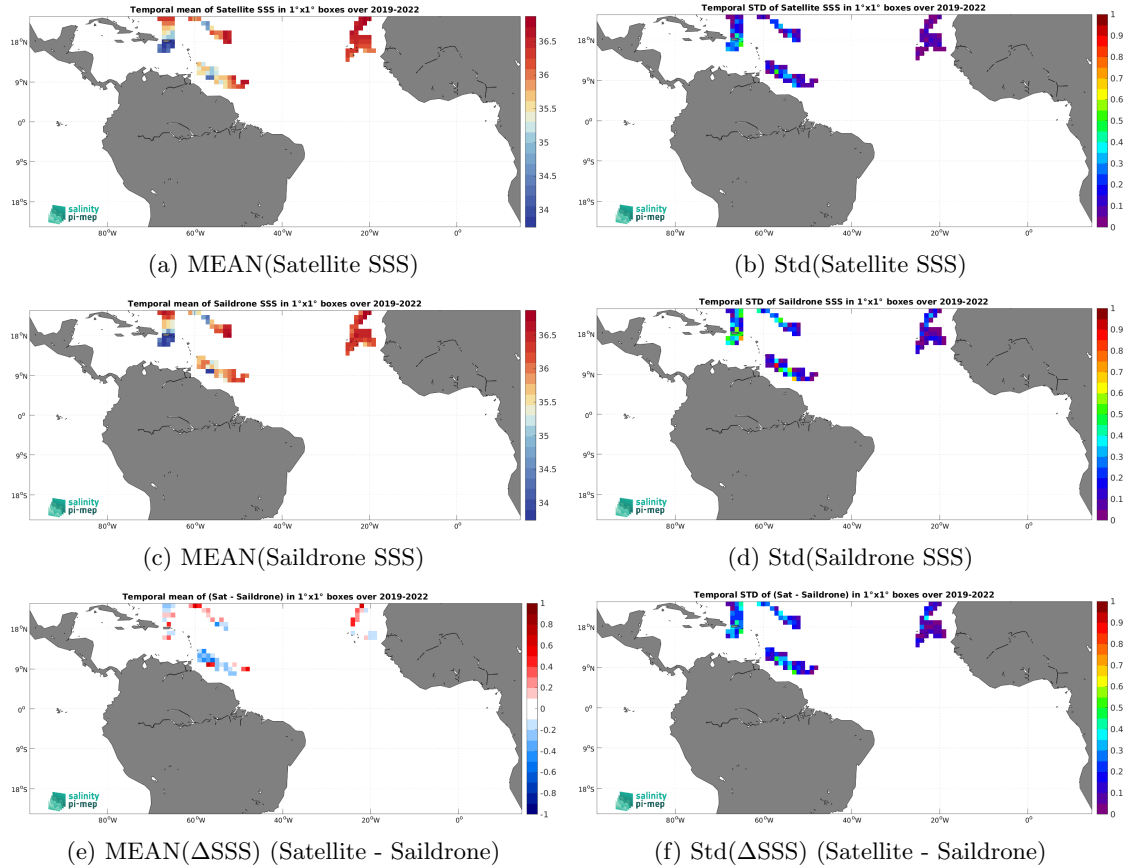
Temporal mean of Satellite SSS in 1°x1° boxes over 2019-2022

18°N
9°N
0°
9°S
18°S
80°W 60°W 40°W 20°W 0°
36.5
36
35.5
35
34.5
34
salinity pi-mep

(a) MEAN(Satellite SSS)

Temporal STD of Satellite SSS in 1°x1° boxes over 2019-2022

18°N
9°N
0°
9°S
18°S
80°W 60°W 40°W 20°W 0°
1
0.9
0.8
0.7
0.6
0.5
0.4
0.3
0.2
0.1
0
salinity pi-mep

(b) Std(Satellite SSS)

Temporal mean of Saildrone SSS in 1°x1° boxes over 2019-2022

18°N
9°N
0°
9°S
18°S
80°W 60°W 40°W 20°W 0°
36.5
36
35.5
35
34.5
34
salinity pi-mep

(c) MEAN(Saildrone SSS)

Temporal STD of Saildrone SSS in 1°x1° boxes over 2019-2022

18°N
9°N
0°
9°S
18°S
80°W 60°W 40°W 20°W 0°
1
0.9
0.8
0.7
0.6
0.5
0.4
0.3
0.2
0.1
0
salinity pi-mep

(d) Std(Saildrone SSS)

Temporal mean of (Sat - Saildrone) in 1°x1° boxes over 2019-2022

18°N
9°N
0°
9°S
18°S
80°W 60°W 40°W 20°W 0°
1
0.8
0.6
0.4
0.2
0
-0.2
-0.4
-0.6
-0.8
-1
salinity pi-mep

(e) MEAN(ΔSSS) (Satellite - Saildrone)

Temporal STD of (Sat - Saildrone) in 1°x1° boxes over 2019-2022

18°N
9°N
0°
9°S
18°S
80°W 60°W 40°W 20°W 0°
1
0.9
0.8
0.7
0.6
0.5
0.4
0.3
0.2
0.1
0
salinity pi-mep

(f) Std(ΔSSS) (Satellite - Saildrone)